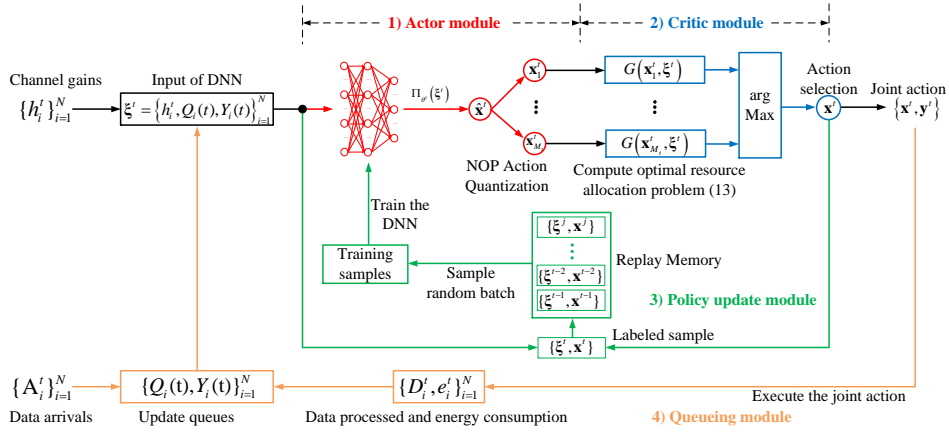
1) Actor module

2) Critic module

Channel gains $\{h_i^t\}_{i=1}^N$

Input of DNN

$\boldsymbol{\xi}^t = \left\{h_i^t, Q_i(t), Y_i(t)\right\}_{i=1}^N$

$\Pi_{\theta^t}(\boldsymbol{\xi}^t)$

$\hat{\mathbf{x}}^t$

$\mathbf{x}_1^t$

$\mathbf{x}_{M_t}^t$

NOP Action Quantization

$G\left(\mathbf{x}_1^t, \boldsymbol{\xi}^t\right)$

$G\left(\mathbf{x}_{M_t}^t, \boldsymbol{\xi}^t\right)$

Compute optimal resource allocation problem (13)

arg Max

Action selection

$\mathbf{x}^t$

Joint action $\{\mathbf{x}^t, \mathbf{y}^t\}$

Train the DNN

Training samples

Sample random batch

$\{\boldsymbol{\xi}^j, \mathbf{x}^j\}$

$\{\boldsymbol{\xi}^{t-2}, \mathbf{x}^{t-2}\}$

$\{\boldsymbol{\xi}^{t-1}, \mathbf{x}^{t-1}\}$

Replay Memory

3) Policy update module

Labeled sample

$\{\boldsymbol{\xi}^t, \mathbf{x}^t\}$

$\{\mathrm{A}_i^t\}_{i=1}^N$

Data arrivals

$\{Q_i(t), Y_i(t)\}_{i=1}^N$

Update queues

$\{D_i^t, e_i^t\}_{i=1}^N$

Data processed and energy consumption

Execute the joint action

4) Queueing module